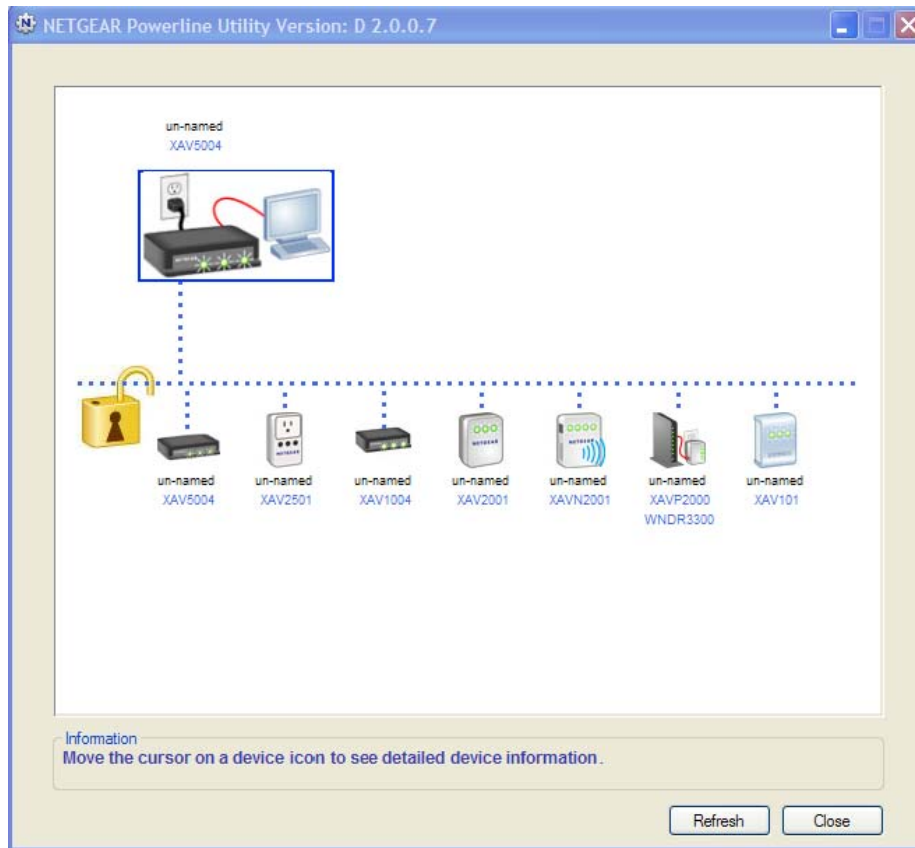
NETGEAR Powerline Utility Version: D 2.0.0.7

un-named
XAV5004

un-named
XAV5004

un-named
XAV2501

un-named
XAV1004

un-named
XAV2001

un-named
XAVN2001

un-named
XAVP2000
WNDR3300

un-named
XAV101

Information
Move the cursor on a device icon to see detailed device information.

Refresh
Close